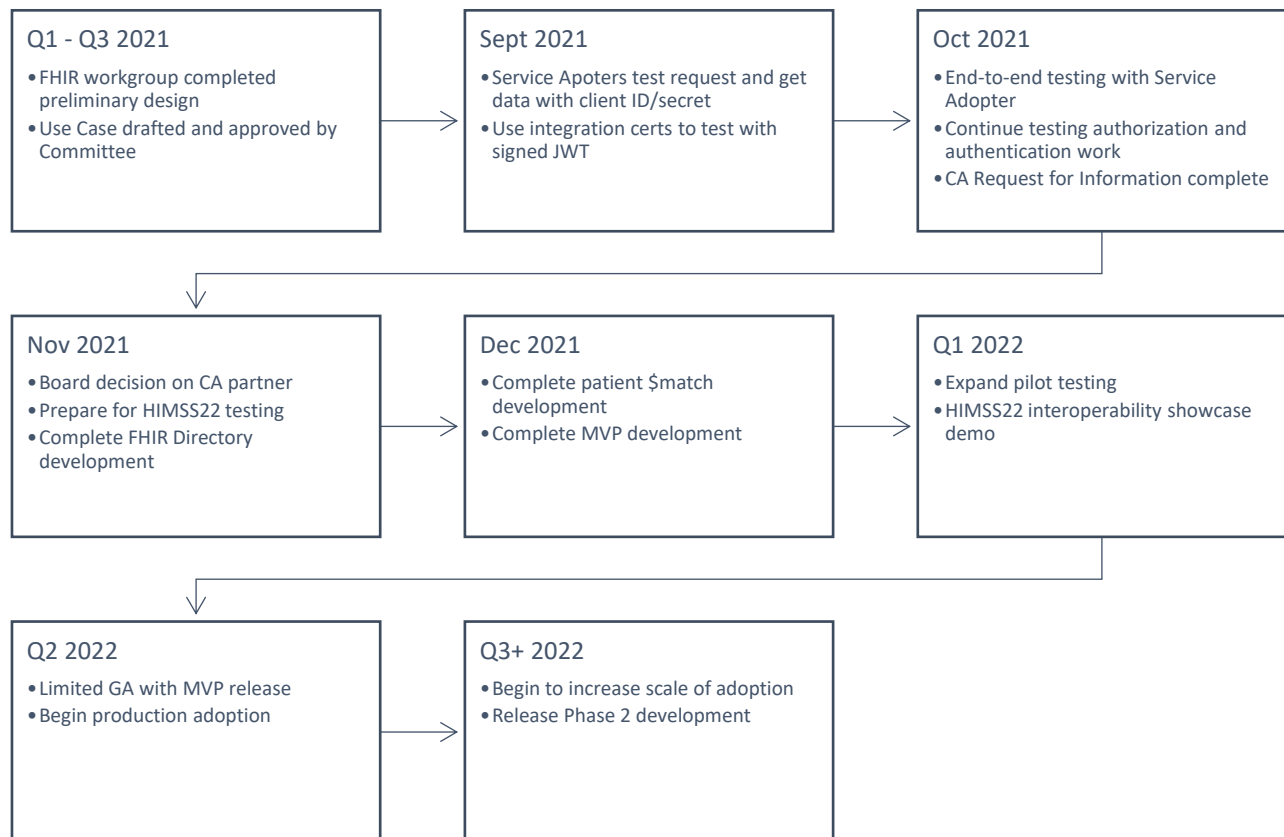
Q1 - Q3 2021
• FHIR workgroup completed preliminary design
• Use Case drafted and approved by Committee

Sept 2021
• Service Apoters test request and get data with client ID/secret
• Use integration certs to test with signed JWT

Oct 2021
• End-to-end testing with Service Adopter
• Continue testing authorization and authentication work
• CA Request for Information complete

Nov 2021
• Board decision on CA partner
• Prepare for HIMSS22 testing
• Complete FHIR Directory development

Dec 2021
• Complete patient \$match development
• Complete MVP development

Q1 2022
• Expand pilot testing
• HIMSS22 interoperability showcase demo

Q2 2022
• Limited GA with MVP release
• Begin production adoption

Q3+ 2022
• Begin to increase scale of adoption
• Release Phase 2 development